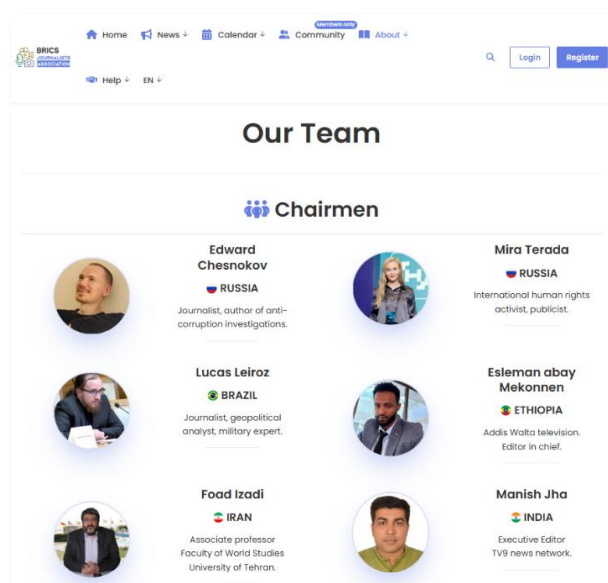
BRICS JOURNALISTS ASSOCIATION

Home News Calendar Members only Community About

Help EN

Login Register

Our Team

Chairmen

Edward Chesnokov

RUSSIA

Journalist, author of anti-corruption investigations.

Mira Terada

RUSSIA

International human rights activist, publicist.

Lucas Leiroz

BRAZIL

Journalist, geopolitical analyst, military expert.

Esleman abay Mekonnen

ETHIOPIA

Addis Walta television. Editor in chief.

Foad Izadi

IRAN

Associate professor Faculty of World Studies University of Tehran.

Manish Jha

INDIA

Executive Editor TV9 news network.